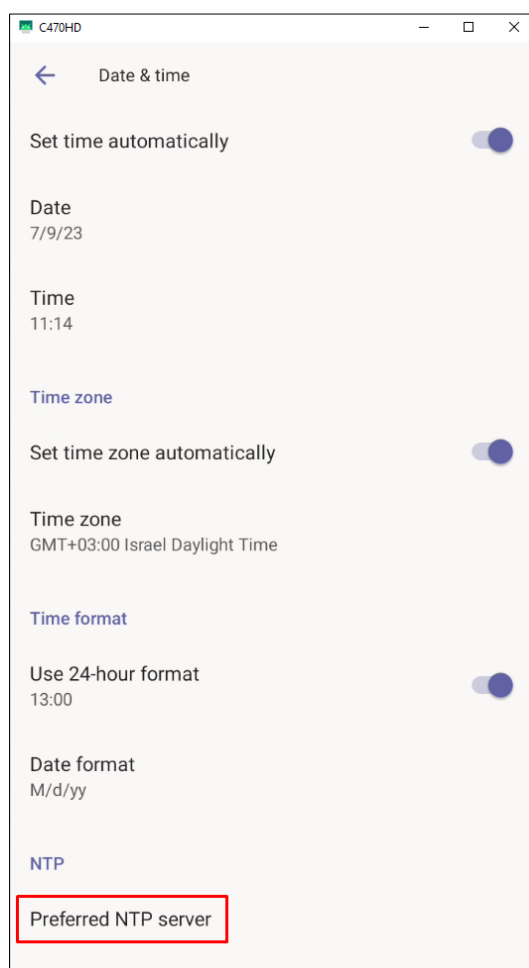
C470HD

Date & time

Set time automatically

Date
7/9/23

Time
11:14

Time zone

Set time zone automatically

Time zone
GMT+03:00 Israel Daylight Time

Time format

Use 24-hour format
13:00

Date format
M/d/yy

NTP

Preferred NTP server